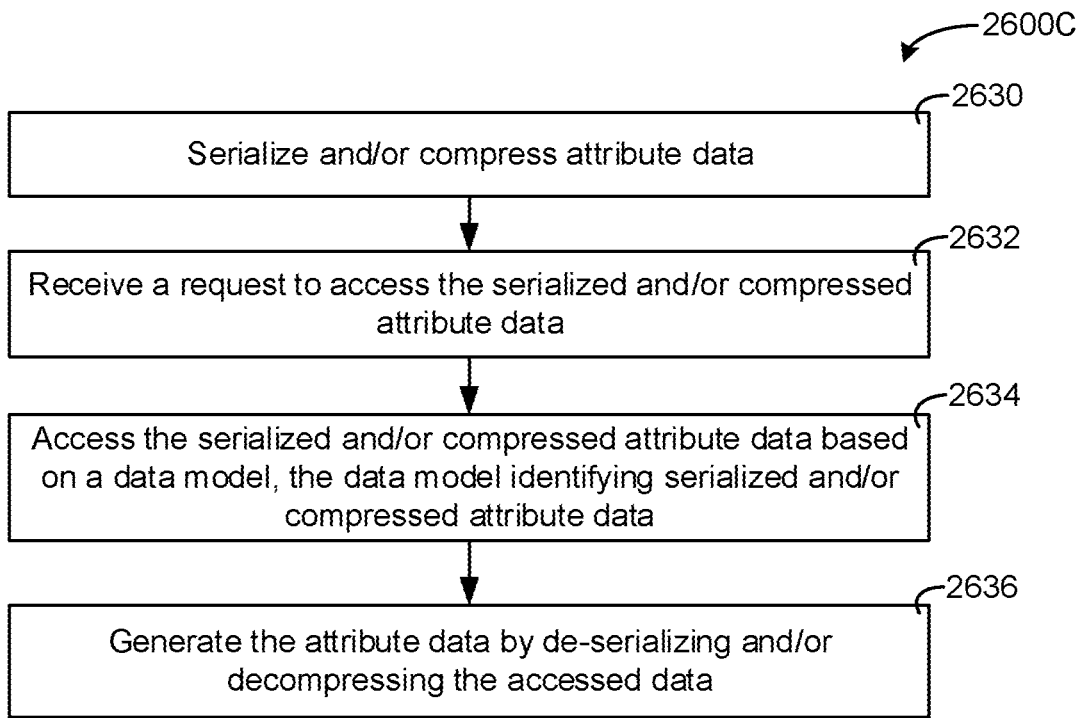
2600C

2630

Serialize and/or compress attribute data

2632

Receive a request to access the serialized and/or compressed attribute data

2634

Access the serialized and/or compressed attribute data based on a data model, the data model identifying serialized and/or compressed attribute data

2636

Generate the attribute data by de-serializing and/or decompressing the accessed data